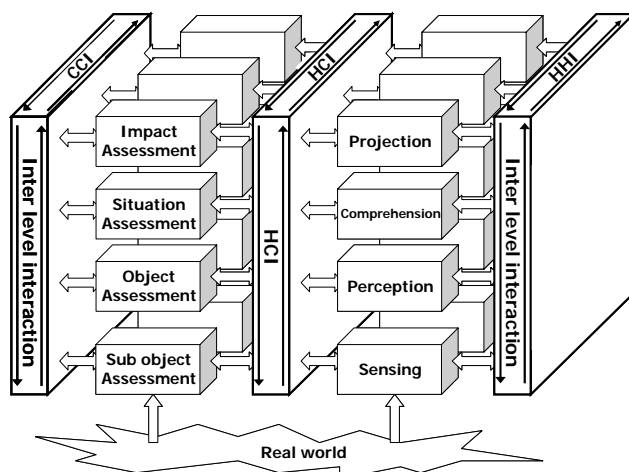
CCI

HCI

HHI

Inter level interaction

Impact Assessment

Situation Assessment

Object Assessment

Sub object Assessment

HCI

Projection

Comprehension

Perception

Sensing

Inter level interaction

Real world